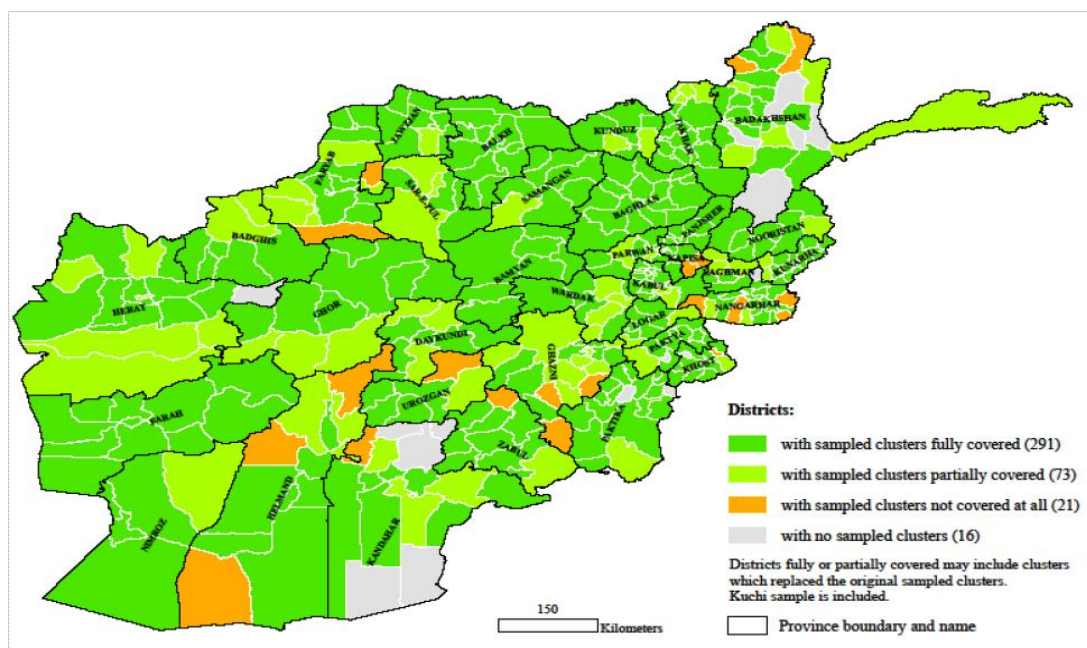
BADAKHSHAN
JAWZJAN
BALKH
KUNDUZ
TAKHAR
FARYAB
SAR-E-PUL
SAMANGAN
BAGHLAN
PANJSHER
NOORISTAN
BADGHIS
PARWAN
KAPISA
KUNARHA
LAGHMAN
BAMYAN
KABUL
HERAT
GHOR
WARDAK
NANGARHAR
LOGAR
DAYKUNDI
PAKTYA
GHAZNI
KHOST
UROZGAN
FARAH
PAKTIKA
ZABUL
HELMAND
NIMROZ
KANDAHAR

Districts:
with sampled clusters fully covered (291)
with sampled clusters partially covered (73)
with sampled clusters not covered at all (21)
with no sampled clusters (16)

Districts fully or partially covered may include clusters which replaced the original sampled clusters.
Kuchi sample is included.

150
Kilometers

Province boundary and name